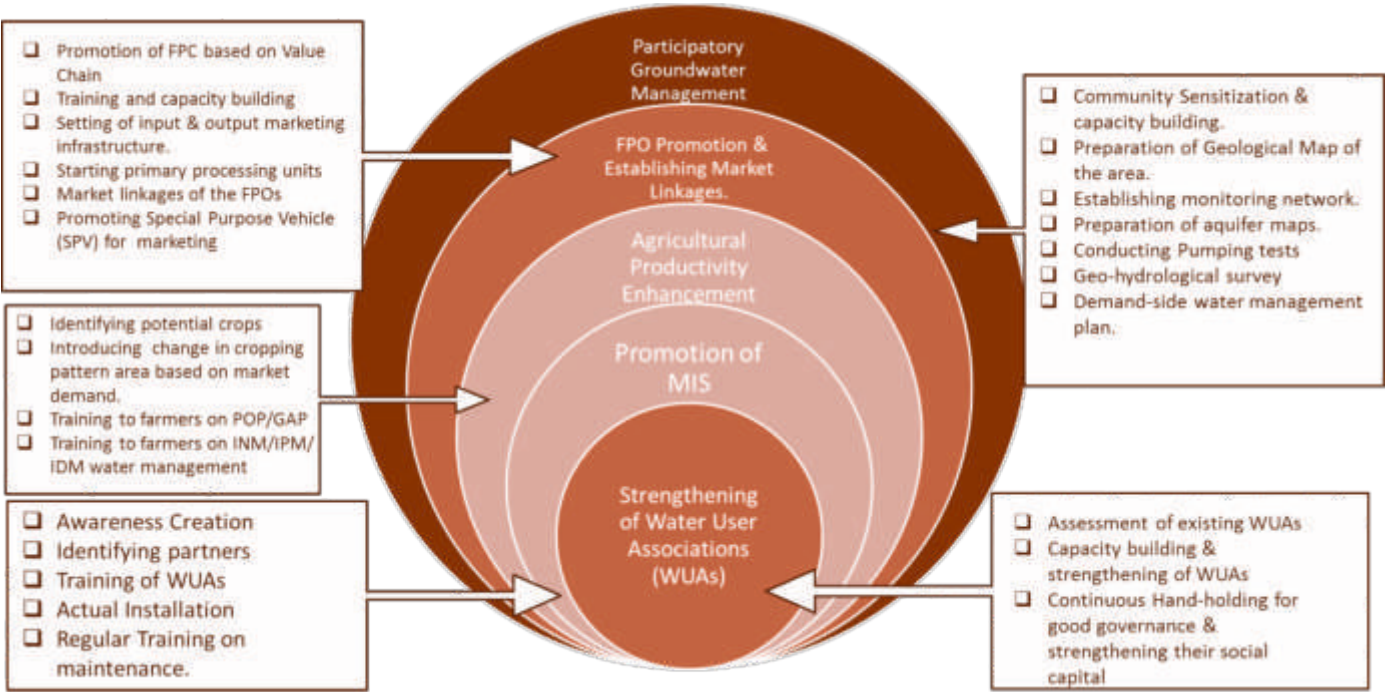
❑ Promotion of FPC based on Value Chain
❑ Training and capacity building
❑ Setting of input & output marketing infrastructure.
❑ Starting primary processing units
❑ Market linkages of the FPOs
❑ Promoting Special Purpose Vehicle (SPV) for marketing

Participatory Groundwater Management

FPO Promotion & Establishing Market Linkages.

Agricultural Productivity Enhancement

Promotion of MIS

Strengthening of Water User Associations (WUAs)

❑ Community Sensitization & capacity building.
❑ Preparation of Geological Map of the area.
❑ Establishing monitoring network.
❑ Preparation of aquifer maps.
❑ Conducting Pumping tests
❑ Geo-hydrological survey
❑ Demand-side water management plan.

❑ Identifying potential crops
❑ Introducing change in cropping pattern area based on market demand.
❑ Training to farmers on POP/GAP
❑ Training to farmers on INM/IPM/IDM water management

❑ Awareness Creation
❑ Identifying partners
❑ Training of WUAs
❑ Actual Installation
❑ Regular Training on maintenance.

❑ Assessment of existing WUAs
❑ Capacity building & strengthening of WUAs
❑ Continuous Hand-holding for good governance & strengthening their social capital